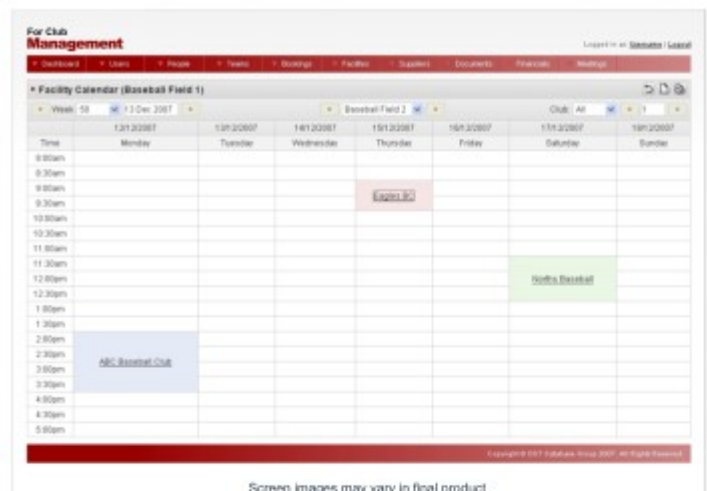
For Club
Management

Logged in as Username | Logout

Dashboard | Users | People | Teams | Bookings | Facilities | Suppliers | Documents | Financials | Meetings

Facility Calendar (Baseball Field 1)

Week: 50 | 13 Dec 2007 | Baseball Field 2 | Club: All | 1

| | 12/12/2007 | 13/12/2007 | 14/12/2007 | 15/12/2007 | 16/12/2007 | 17/12/2007 | 18/12/2007 |
|---|---|---|---|---|---|---|---|
| Time | Monday | Tuesday | Wednesday | Thursday | Friday | Saturday | Sunday |
| 8:00am | | | | | | | |
| 8:30am | | | | | | | |
| 9:00am | | | | Eagles BC | | | |
| 9:30am | | | | | | | |
| 10:00am | | | | | | | |
| 10:30am | | | | | | | |
| 11:00am | | | | | | | |
| 11:30am | | | | | | | |
| 12:00pm | | | | | | Norths Baseball | |
| 12:30pm | | | | | | | |
| 1:00pm | | | | | | | |
| 1:30pm | | | | | | | |
| 2:00pm | | | | | | | |
| 2:30pm | ABC Baseball Club | | | | | | |
| 3:00pm | | | | | | | |
| 3:30pm | | | | | | | |
| 4:00pm | | | | | | | |
| 4:30pm | | | | | | | |
| 5:00pm | | | | | | | |

Copyright © 2007 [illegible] Group 2007. All Rights Reserved

Screen images may vary in final product